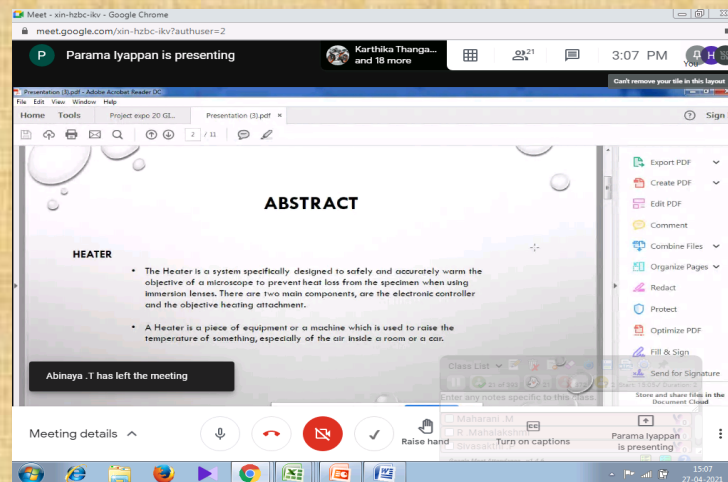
Meet - xin-hzbc-ikv - Google Chrome

meet.google.com/xin-hzbc-ikv?authuser=2

P Parama Iyappan is presenting

Karthika Thanga... and 18 more

21

3:07 PM

You

Can't remove your tile in this layout

Presentation (3).pdf - Adobe Acrobat Reader DC

File Edit View Window Help

Home Tools Project expo 20 GI... Presentation (3).pdf ×

2 / 11

Sign

ABSTRACT

HEATER

• The Heater is a system specifically designed to safely and accurately warm the objective of a microscope to prevent heat loss from the specimen when using immersion lenses. There are two main components, are the electronic controller and the objective heating attachment.

• A Heater is a piece of equipment or a machine which is used to raise the temperature of something, especially of the air inside a room or a car.

Export PDF

Create PDF

Edit PDF

Comment

Combine Files

Organize Pages

Redact

Protect

Optimize PDF

Fill & Sign

Send for Signature

Store and share files in the Document Cloud

Class List

Enter any notes specific to this class.

Maharani .M

R. Mahalakshmi

Sivasankari

Abinaya .T has left the meeting

Meeting details

Raise hand

Turn on captions

Parama Iyappan is presenting

15:07
27-04-2021